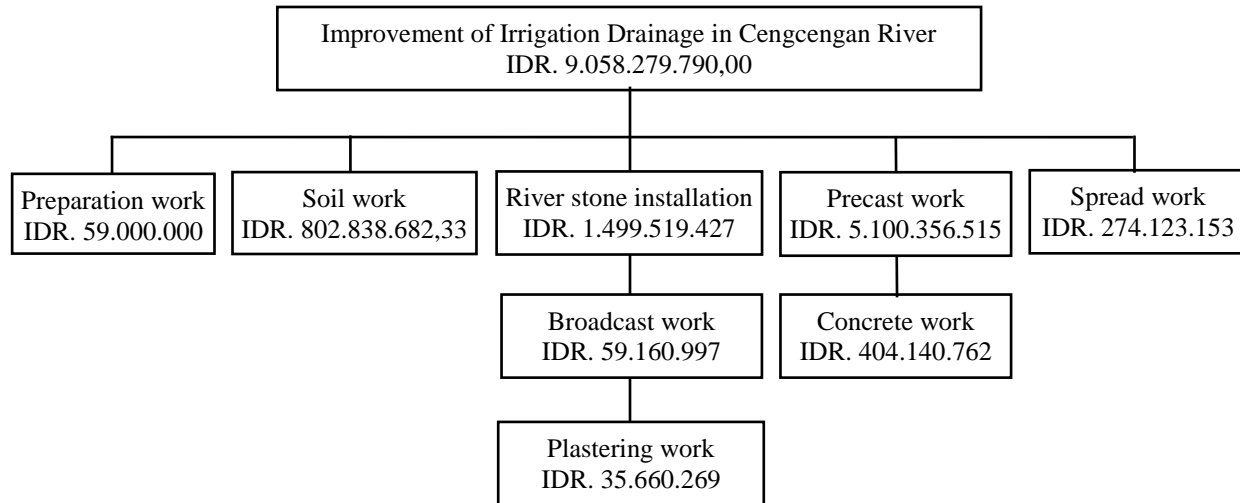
Improvement of Irrigation Drainage in Cengcengan River
IDR. 9.058.279.790,00

Preparation work
IDR. 59.000.000

Soil work
IDR. 802.838.682,33

River stone installation
IDR. 1.499.519.427

Precast work
IDR. 5.100.356.515

Spread work
IDR. 274.123.153

Broadcast work
IDR. 59.160.997

Concrete work
IDR. 404.140.762

Plastering work
IDR. 35.660.269